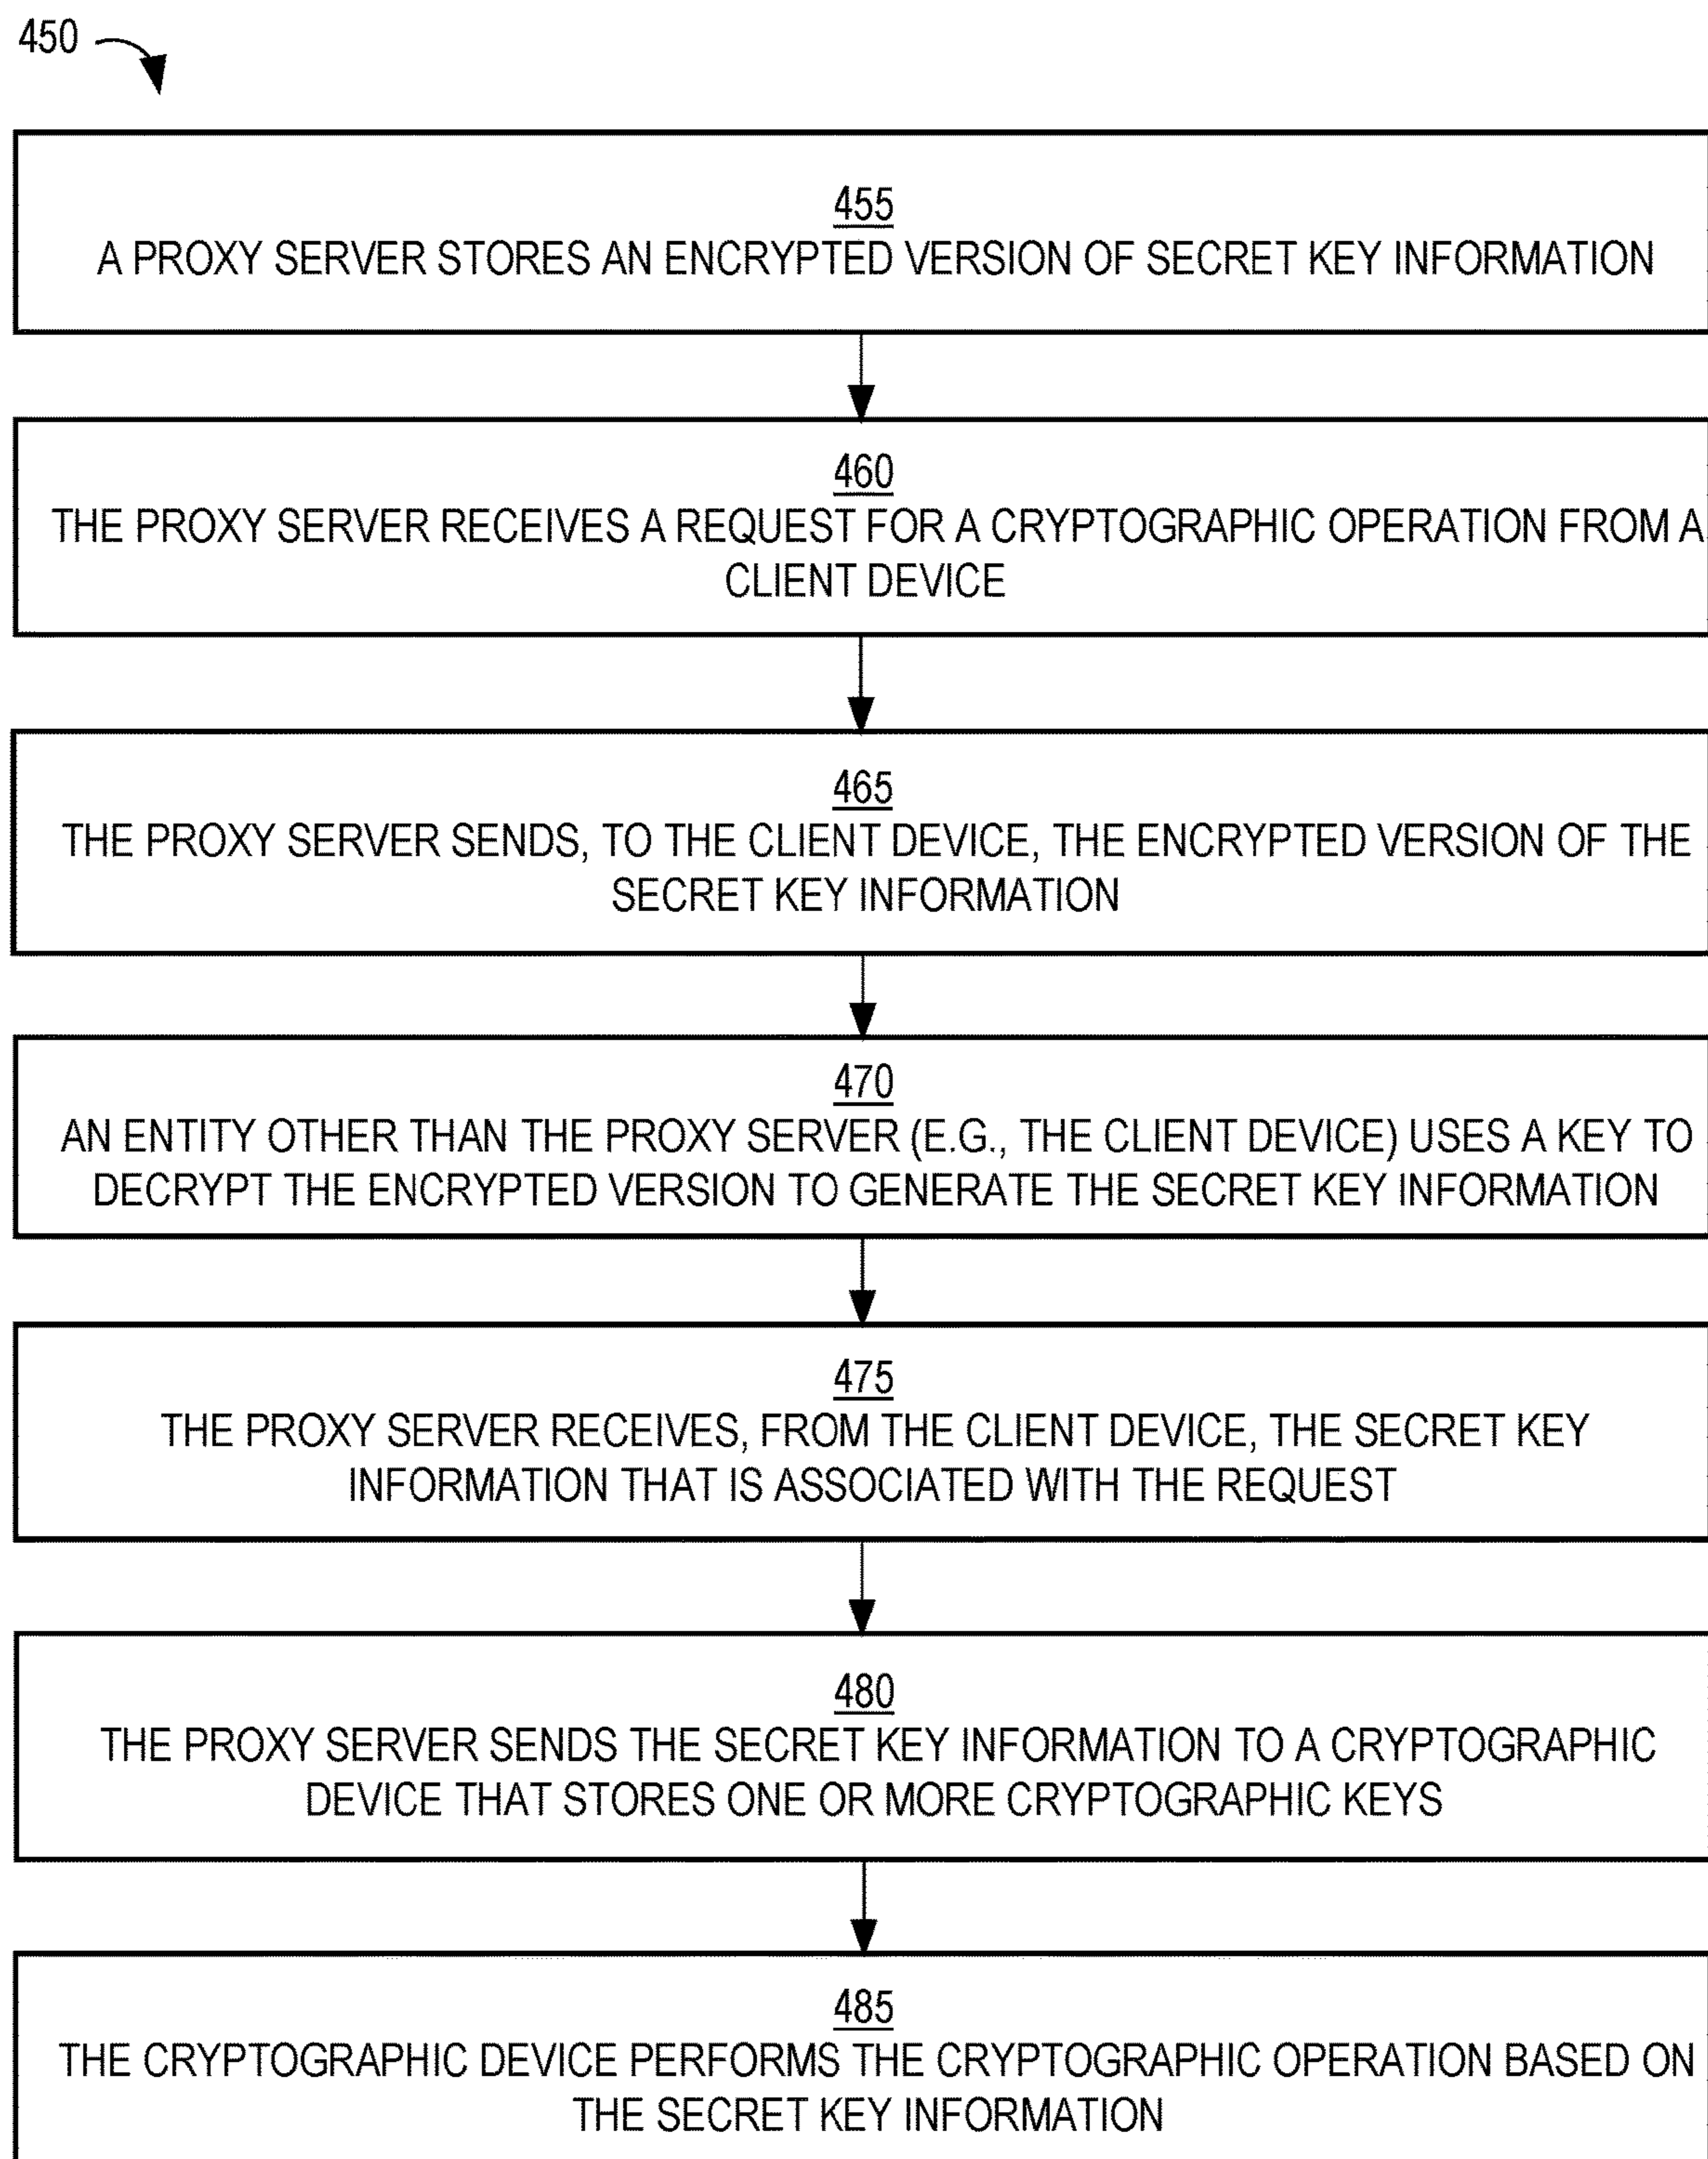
450

455
A PROXY SERVER STORES AN ENCRYPTED VERSION OF SECRET KEY INFORMATION

460
THE PROXY SERVER RECEIVES A REQUEST FOR A CRYPTOGRAPHIC OPERATION FROM A CLIENT DEVICE

465
THE PROXY SERVER SENDS, TO THE CLIENT DEVICE, THE ENCRYPTED VERSION OF THE SECRET KEY INFORMATION

470
AN ENTITY OTHER THAN THE PROXY SERVER (E.G., THE CLIENT DEVICE) USES A KEY TO DECRYPT THE ENCRYPTED VERSION TO GENERATE THE SECRET KEY INFORMATION

475
THE PROXY SERVER RECEIVES, FROM THE CLIENT DEVICE, THE SECRET KEY INFORMATION THAT IS ASSOCIATED WITH THE REQUEST

480
THE PROXY SERVER SENDS THE SECRET KEY INFORMATION TO A CRYPTOGRAPHIC DEVICE THAT STORES ONE OR MORE CRYPTOGRAPHIC KEYS

485
THE CRYPTOGRAPHIC DEVICE PERFORMS THE CRYPTOGRAPHIC OPERATION BASED ON THE SECRET KEY INFORMATION